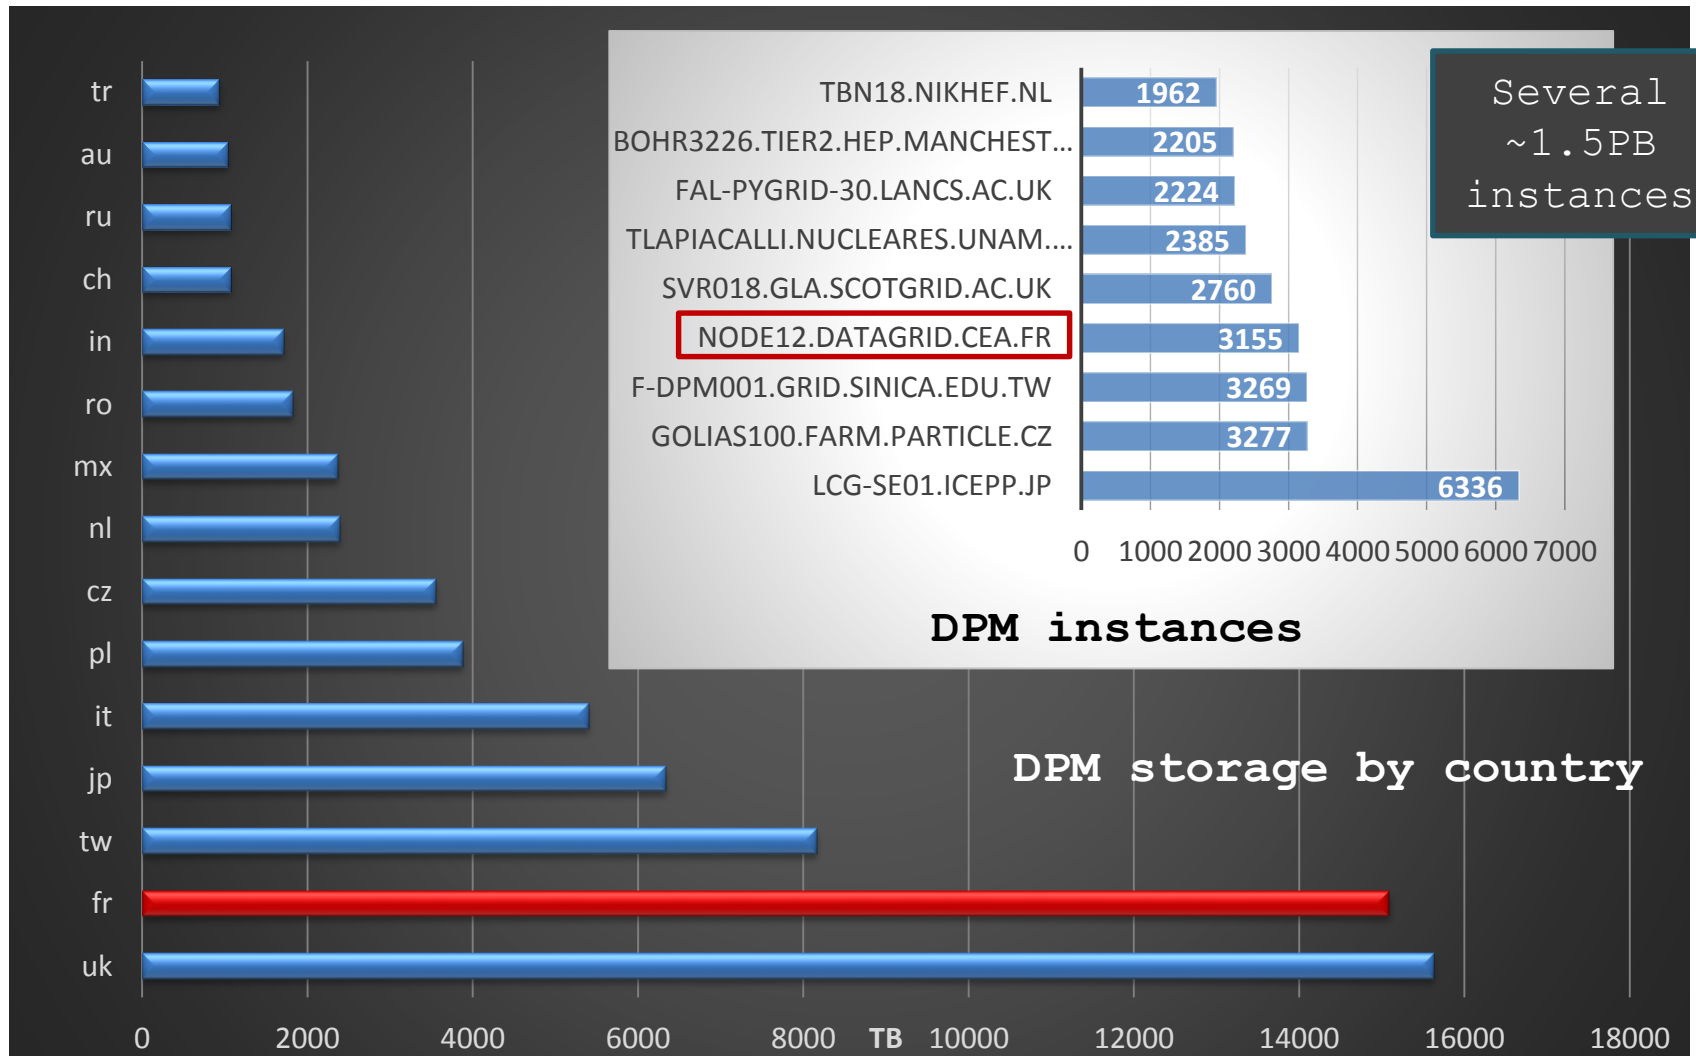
tr
au
ru
ch
in
ro
mx
nl
cz
pl
it
jp
tw
fr
uk

0 2000 4000 6000 8000 TB 10000 12000 14000 16000 18000

| | |
|---|---|
| TBN18.NIKHEF.NL | 1962 |
| BOHR3226.TIER2.HEP.MANCHEST... | 2205 |
| FAL-PYGRID-30.LANCS.AC.UK | 2224 |
| TLAPIACALLI.NUCLEARES.UNAM.... | 2385 |
| SVR018.GLA.SCOTGRID.AC.UK | 2760 |
| NODE12.DATAGRID.CEA.FR | 3155 |
| F-DPM001.GRID.SINICA.EDU.TW | 3269 |
| GOLIAS100.FARM.PARTICLE.CZ | 3277 |
| LCG-SE01.ICEPP.JP | 6336 |

0 1000 2000 3000 4000 5000 6000 7000

DPM instances

Several ~1.5PB instances

DPM storage by country